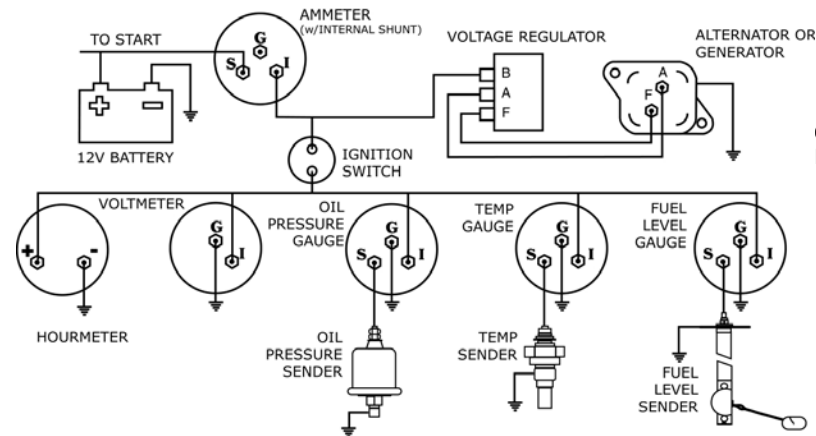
AMMETER
(w/INTERNAL SHUNT)

TO START

G
S
I

VOLTAGE REGULATOR

B
A
F

ALTERNATOR OR GENERATOR

A
F

12V BATTERY

IGNITION SWITCH

VOLTMETER

G
I

OIL PRESSURE GAUGE

G
S
I

TEMP GAUGE

G
S
I

FUEL LEVEL GAUGE

G
S
I

+
-

HOURMETER

OIL PRESSURE SENDER

TEMP SENDER

FUEL LEVEL SENDER